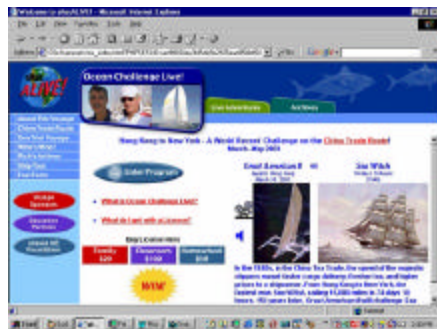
Welcome to oftenALIVE! - Microsoft Internet Explorer

File Edit View Favorites Tools Help

Google

ALIVE!

Ocean Challenge Live!

Live Adventures

Archives

About this Voyage

China Trade Route

Hong Kong to New York - A World Record Challenge on the China Trade Route!

March, May 2003

Great American II

Sea Witch

Meet Program

What is Ocean Challenge Live?

What do I get with a License?

Buy License Here

Family $29

Classroom $149

Homeschool $49

WIN!

Partners

In the 1850s, in the China Tea Trade, the speed of the majestic clippers meant faster cargo delivery. Faster tea, and higher prices to a shipowner. From Hong Kong to New York, the fastest was Sea Witch, sailing 15,000 miles in 74 days 14 hours. 150 years later, Great American II will challenge Sea Witch's record.

Start